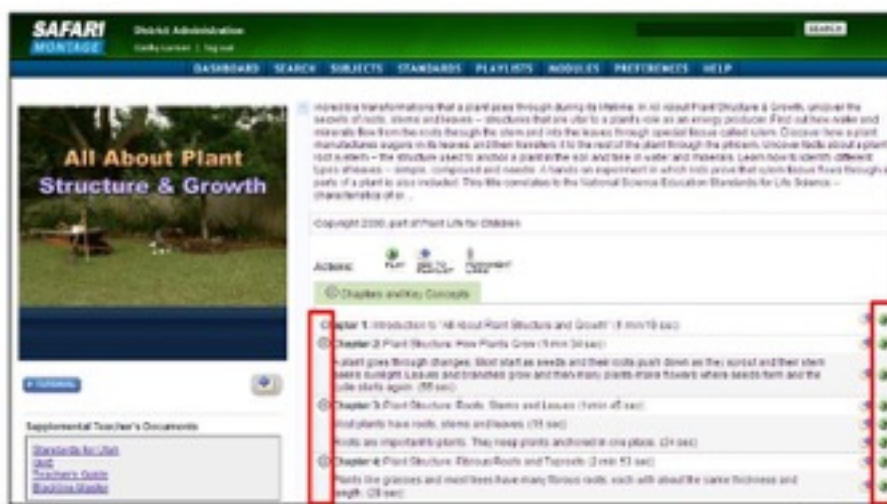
SAFARI MONTAGE

District Administration

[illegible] | log out

SEARCH

DASHBOARD SEARCH SUBJECTS STANDARDS PLAYLISTS MODULES PREFERENCES HELP

All About Plant Structure & Growth

Incredible transformations that a plant goes through during its lifetime. In All About Plant Structure & Growth, uncover the secrets of roots, stems and leaves – structures that are vital to a plant's role as an energy producer. Find out how water and minerals flow from the roots through the stem and into the leaves through special tissue called xylem. Discover how a plant manufactures sugars in its leaves and then transfers it to the rest of the plant through the phloem. Uncover facts about a plant root system – the structure used to anchor a plant in the soil and take in water and minerals. Learn how to identify different types of leaves – simple, compound and needle. A hands-on experiment in which kids prove that xylem tissue flows through all parts of a plant is also included. This title correlates to the National Science Education Standards for Life Science – characteristics of or...

Copyright 2000, part of Plant Life for Children

Actions: Play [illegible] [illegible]

Chapters and Key Concepts

Chapter 1: Introduction to "All About Plant Structure and Growth" (1 min 10 sec)

Chapter 2: Plant Structure: How Plants Grow (1 min 34 sec)

A plant goes through changes. Most start as seeds and their roots push down as they sprout and their stem seeks sunlight. Leaves and branches grow and then many plants make flowers where seeds form and the cycle starts again. (55 sec)

Chapter 3: Plant Structure: Roots, Stems and Leaves (1 min 45 sec)

Most plants have roots, stems and leaves. (15 sec)

Roots are important to plants. They keep plants anchored in one place. (24 sec)

Chapter 4: Plant Structure: Fibrous Roots and Taproots (2 min 53 sec)

Plants like grasses and most trees have many fibrous roots, each with about the same thickness and length. (28 sec)

TUTORIAL

Supplemental Teacher's Documents

Standards for Utah
Quiz
Teacher's Guide
Blackline Master